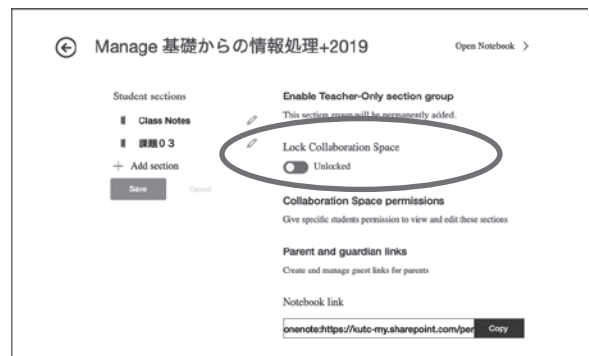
Manage 基礎からの情報処理+2019

Open Notebook >

Student sections

Class Notes

課題０３

+ Add section

Save

Cancel

Enable Teacher-Only section group

This section group will be permanently added.

Lock Collaboration Space

Unlocked

Collaboration Space permissions

Give specific students permission to view and edit these sections

Parent and guardian links

Create and manage guest links for parents

Notebook link

onenote:https://kutc-my.sharepoint.com/per

Copy